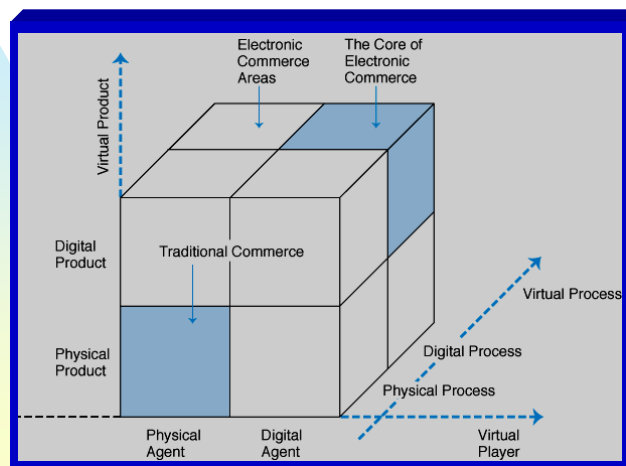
Electronic Commerce Areas

The Core of Electronic Commerce

Virtual Product

Digital Product

Traditional Commerce

Physical Product

Virtual Process

Digital Process

Physical Process

Physical Agent

Digital Agent

Virtual Player